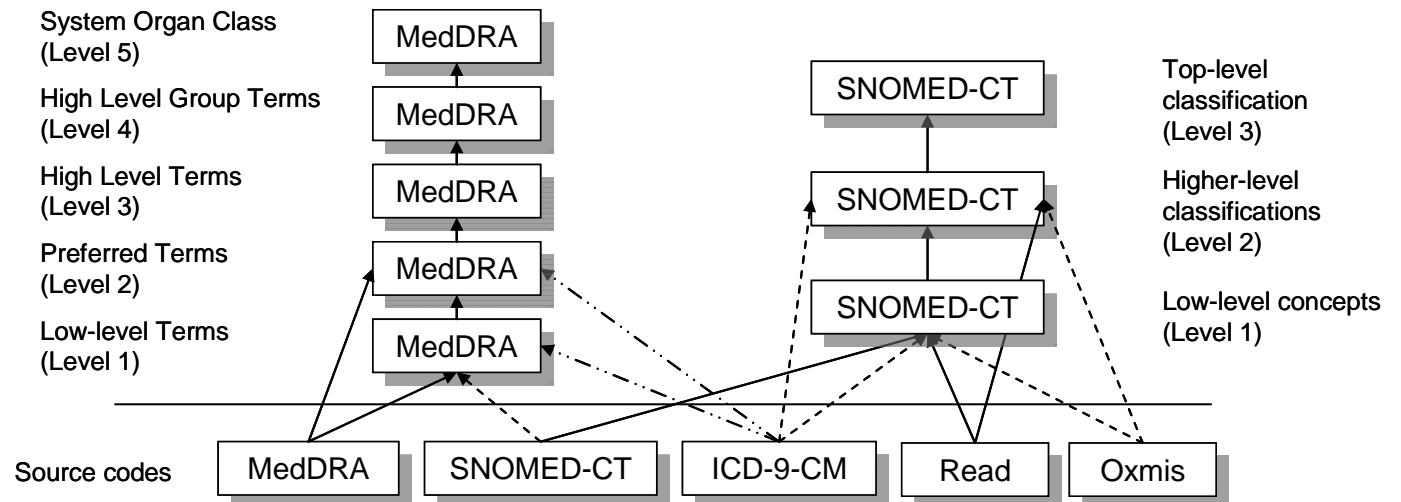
System Organ Class
(Level 5)

MedDRA

High Level Group Terms
(Level 4)

MedDRA

High Level Terms
(Level 3)

MedDRA

Preferred Terms
(Level 2)

MedDRA

Low-level Terms
(Level 1)

MedDRA

SNOMED-CT

Top-level classification
(Level 3)

SNOMED-CT

Higher-level classifications
(Level 2)

SNOMED-CT

Low-level concepts
(Level 1)

Source codes

MedDRA

SNOMED-CT

ICD-9-CM

Read

Oxmis